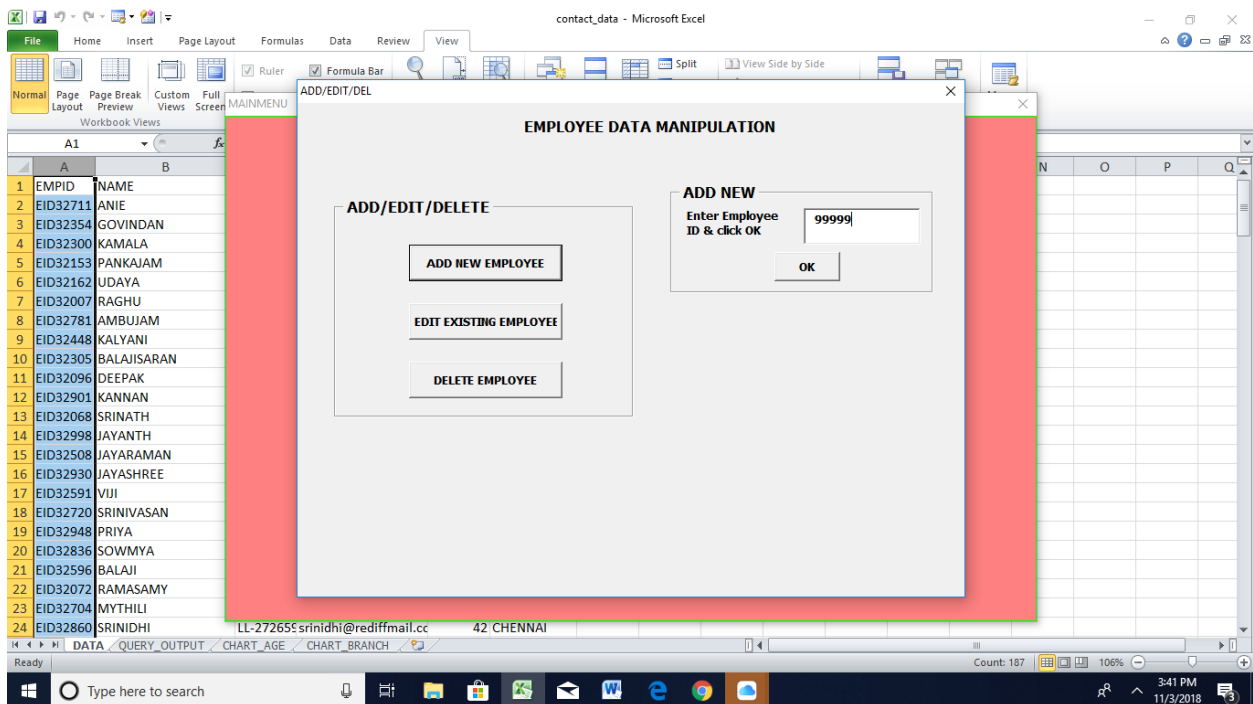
contact_data - Microsoft Excel

File Home Insert Page Layout Formulas Data Review View

Normal Page Layout Page Break Preview Custom Views Full Screen
Workbook Views
Ruler Formula Bar Split View Side by Side

A1 $f_x$

MAINMENU

ADD/EDIT/DEL

EMPLOYEE DATA MANIPULATION

ADD/EDIT/DELETE

ADD NEW EMPLOYEE

EDIT EXISTING EMPLOYEE

DELETE EMPLOYEE

ADD NEW

Enter Employee ID & click OK

99999

OK

| | A | B |
|---|---|---|
| 1 | EMPID | NAME |
| 2 | EID32711 | ANIE |
| 3 | EID32354 | GOVINDAN |
| 4 | EID32300 | KAMALA |
| 5 | EID32153 | PANKAJAM |
| 6 | EID32162 | UDAYA |
| 7 | EID32007 | RAGHU |
| 8 | EID32781 | AMBUJAM |
| 9 | EID32448 | KALYANI |
| 10 | EID32305 | BALAJISARAN |
| 11 | EID32096 | DEEPAK |
| 12 | EID32901 | KANNAN |
| 13 | EID32068 | SRINATH |
| 14 | EID32998 | JAYANTH |
| 15 | EID32508 | JAYARAMAN |
| 16 | EID32930 | JAYASHREE |
| 17 | EID32591 | VIJI |
| 18 | EID32720 | SRINIVASAN |
| 19 | EID32948 | PRIYA |
| 20 | EID32836 | SOWMYA |
| 21 | EID32596 | BALAJI |
| 22 | EID32072 | RAMASAMY |
| 23 | EID32704 | MYTHILI |
| 24 | EID32860 | SRINIDHI |

LL-27265! srinidhi@rediffmail.cc 42 CHENNAI

N O P Q

DATA QUERY_OUTPUT CHART_AGE CHART_BRANCH

Ready Count: 187 106%

Type here to search

3:41 PM 11/3/2018